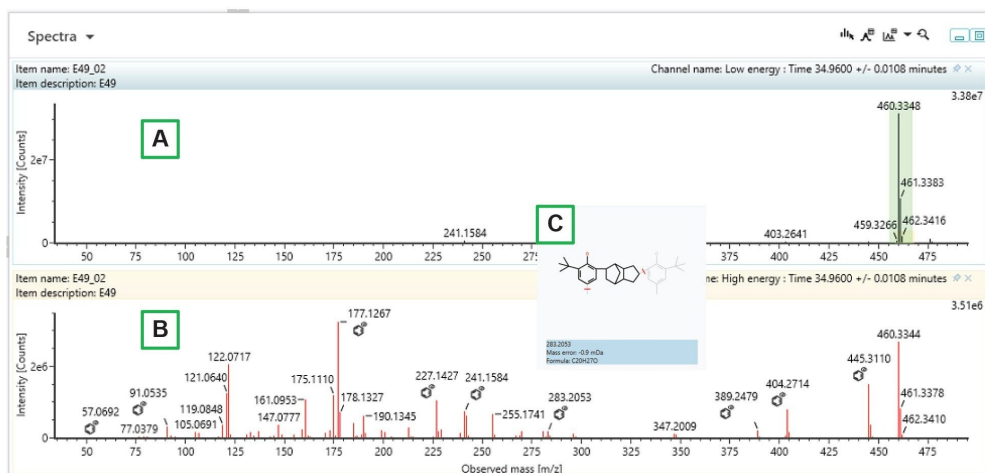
Spectra ▾

Item name: E49_02
Item description: E49
Channel name: Low energy : Time 34.9600 +/- 0.0108 minutes

A

3.38e7
2e7
Intensity [Counts]
0

460.3348
461.3383
459.3266
462.3416
241.1584
403.2641

50 75 100 125 150 175 200 225 250 275 375 400 425 450 475

C

283.2053
Mass error: -0.9 mDa
Formula: C20H27O

Item name: E49_02
Item description: E49
Channel name: High energy : Time 34.9600 +/- 0.0108 minutes

B

3.51e6
2e6
Intensity [Counts]
0

177.1267
122.0717
121.0640
175.1110
178.1327
91.0535
161.0953
119.0848
147.0777
190.1345
57.0692
77.0379
105.0691
227.1427
241.1584
255.1741
283.2053
347.2009
389.2479
404.2714
445.3110
460.3344
461.3378
462.3410

50 75 100 125 150 175 200 225 250 275 300 325 350 375 400 425 450 475
Observed mass [m/z]